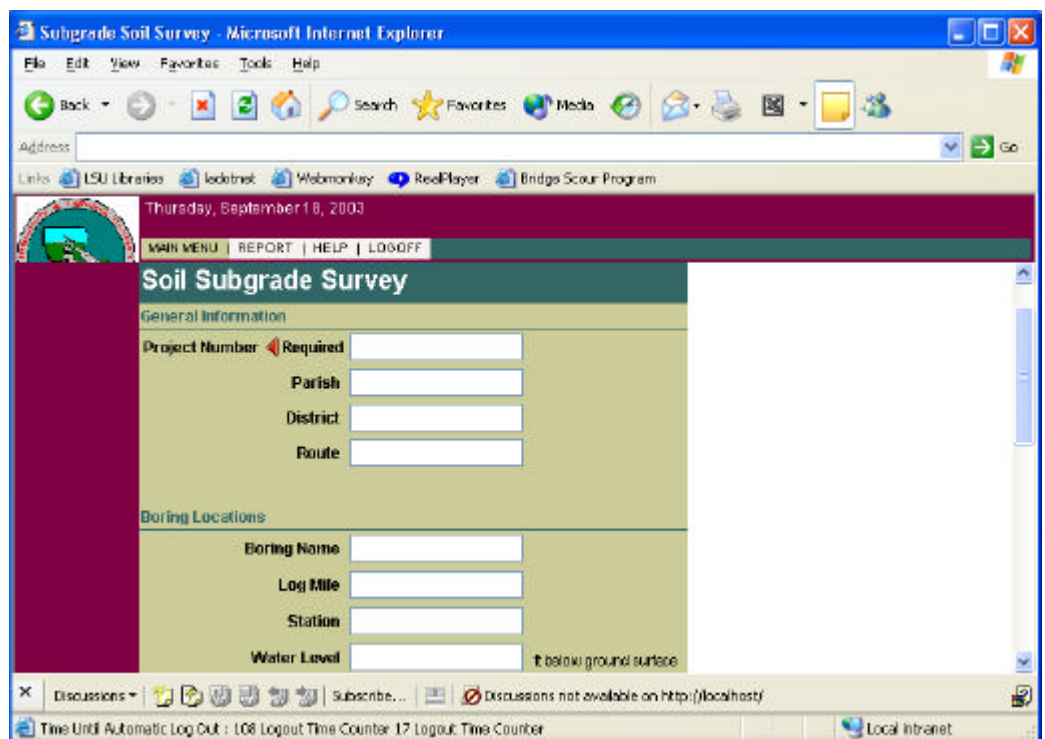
Subgrade Soil Survey - Microsoft Internet Explorer

File Edit View Favorites Tools Help

Back Search Favorites Media

Address Go

Links LSU Libraries ladotnet Webmonkey RealPlayer Bridge Scour Program

Thursday, September 18, 2003

MAIN MENU | REPORT | HELP | LOGOFF

Soil Subgrade Survey

General Information

Project Number Required

Parish

District

Route

Boring Locations

Boring Name

Log Mile

Station

Water Level ft below ground surface

Discussions ▾ Subscribe... Discussions not available on http://localhost/

Time Until Automatic Log Out : L08 Logout Time Counter 17 Logout Time Counter

Local intranet